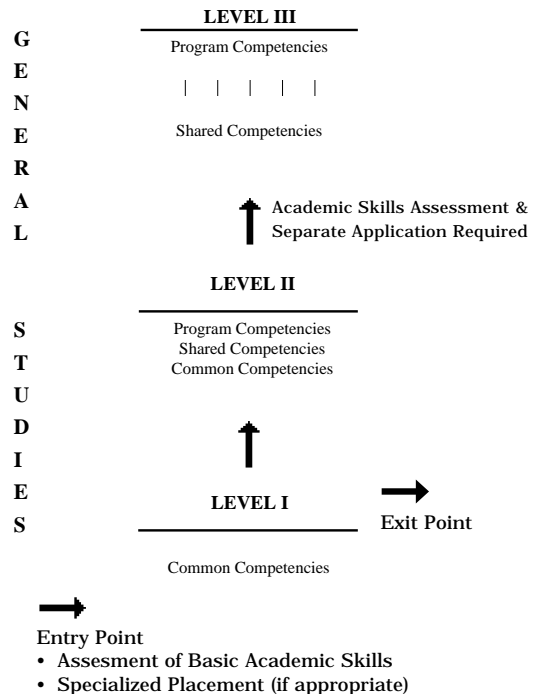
G
E
N
E
R
A
L

S
T
U
D
I
E
S

LEVEL III

Program Competencies

Shared Competencies

Academic Skills Assessment & Separate Application Required

LEVEL II

Program Competencies
Shared Competencies
Common Competencies

LEVEL I

Exit Point

Common Competencies

Entry Point
• Assesment of Basic Academic Skills
• Specialized Placement (if appropriate)